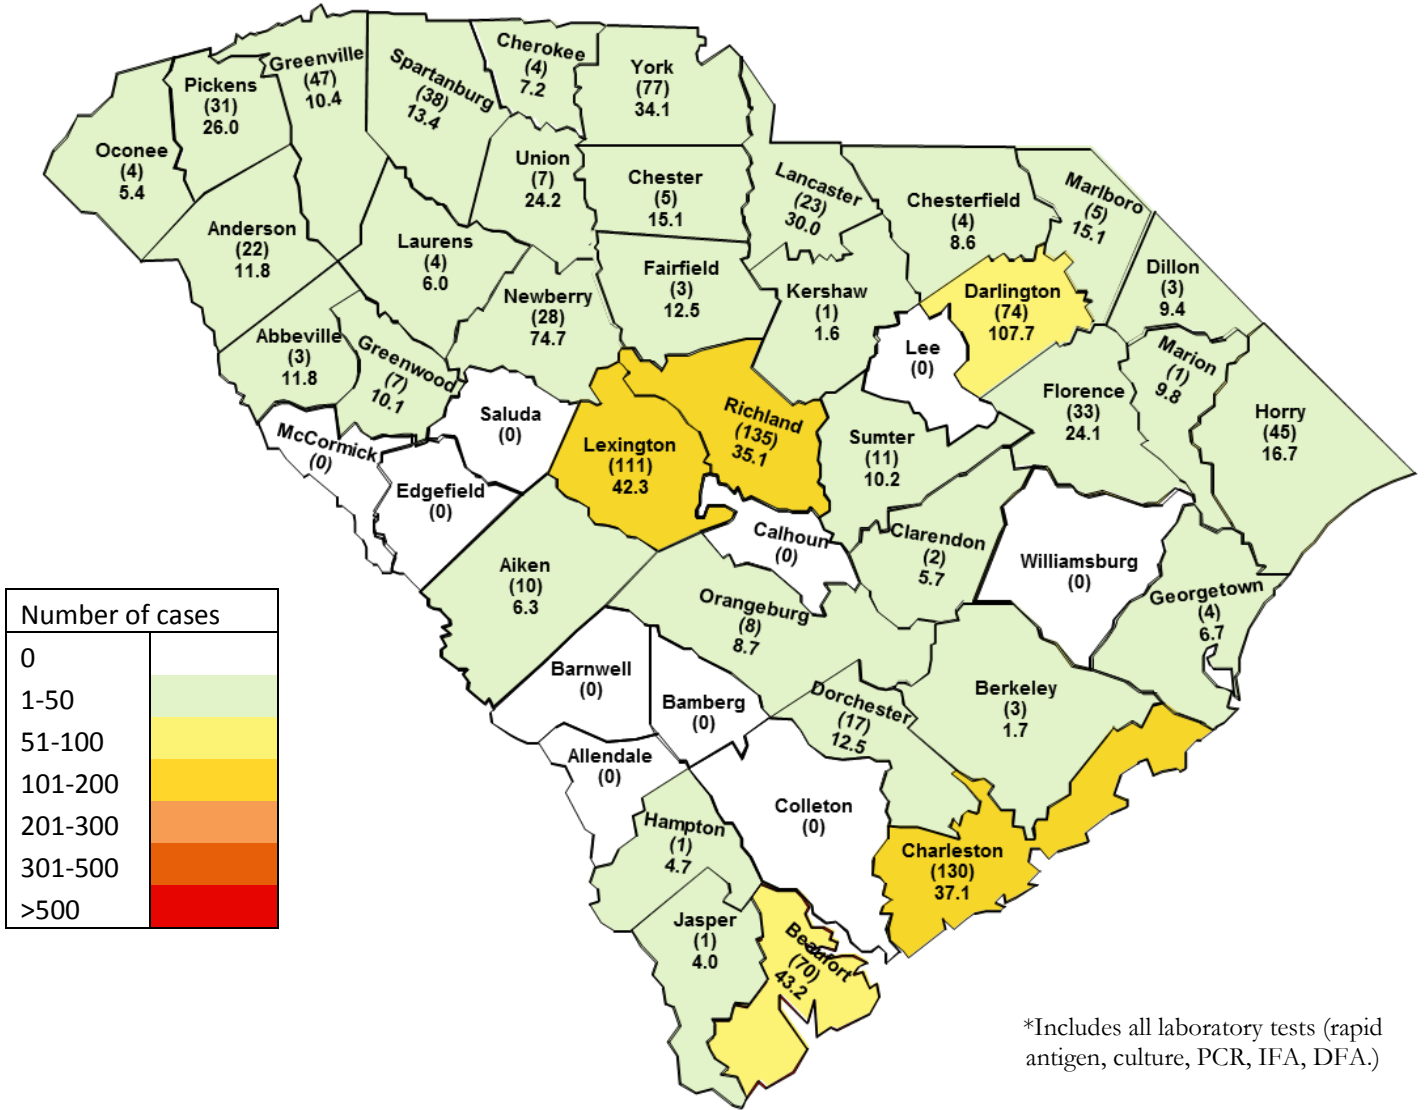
Greenville
(47)
10.4

Cherokee
(4)
7.2

York
(77)
34.1

Pickens
(31)
26.0

Spartanburg
(38)
13.4

Oconee
(4)
5.4

Union
(7)
24.2

Chester
(5)
15.1

Lancaster
(23)
30.0

Chesterfield
(4)
8.6

Marlboro
(5)
15.1

Anderson
(22)
11.8

Laurens
(4)
6.0

Fairfield
(3)
12.5

Dillon
(3)
9.4

Newberry
(28)
74.7

Kershaw
(1)
1.6

Darlington
(74)
107.7

Abbeville
(3)
11.8

Greenwood
(7)
10.1

Lee
(0)

Marion
(1)
9.8

Saluda
(0)

Richland
(135)
35.1

Florence
(33)
24.1

Horry
(45)
16.7

McCormick
(0)

Lexington
(111)
42.3

Sumter
(11)
10.2

Edgefield
(0)

Calhoun
(0)

Clarendon
(2)
5.7

Williamsburg
(0)

Aiken
(10)
6.3

Georgetown
(4)
6.7

Orangeburg
(8)
8.7

Number of cases

| 0 | |
|---|---|
| 1-50 | |
| 51-100 | |
| 101-200 | |
| 201-300 | |
| 301-500 | |
| >500 | |

Barnwell
(0)

Bamberg
(0)

Dorchester
(17)
12.5

Berkeley
(3)
1.7

Allendale
(0)

Colleton
(0)

Hampton
(1)
4.7

Charleston
(130)
37.1

Jasper
(1)
4.0

Beaufort
(70)
43.2

*Includes all laboratory tests (rapid antigen, culture, PCR, IFA, DFA.)